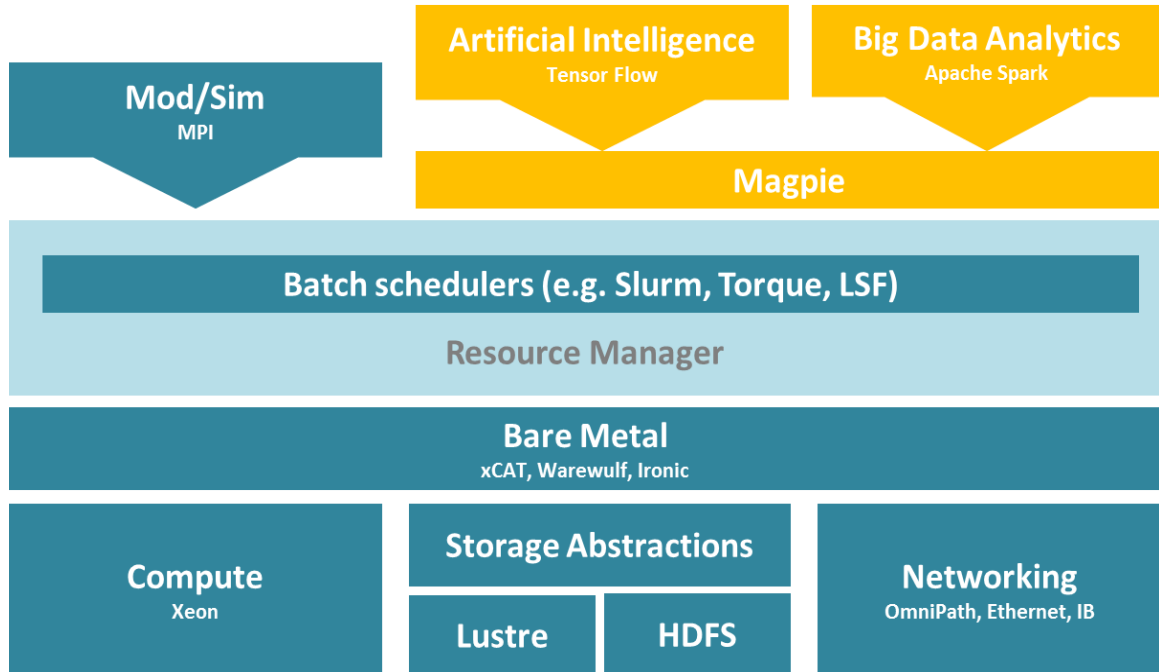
Artificial Intelligence
Tensor Flow

Big Data Analytics
Apache Spark

Mod/Sim
MPI

Magpie

Batch schedulers (e.g. Slurm, Torque, LSF)

Resource Manager

Bare Metal
xCAT, Warewulf, Ironic

Compute
Xeon

Storage Abstractions

Lustre

HDFS

Networking
OmniPath, Ethernet, IB